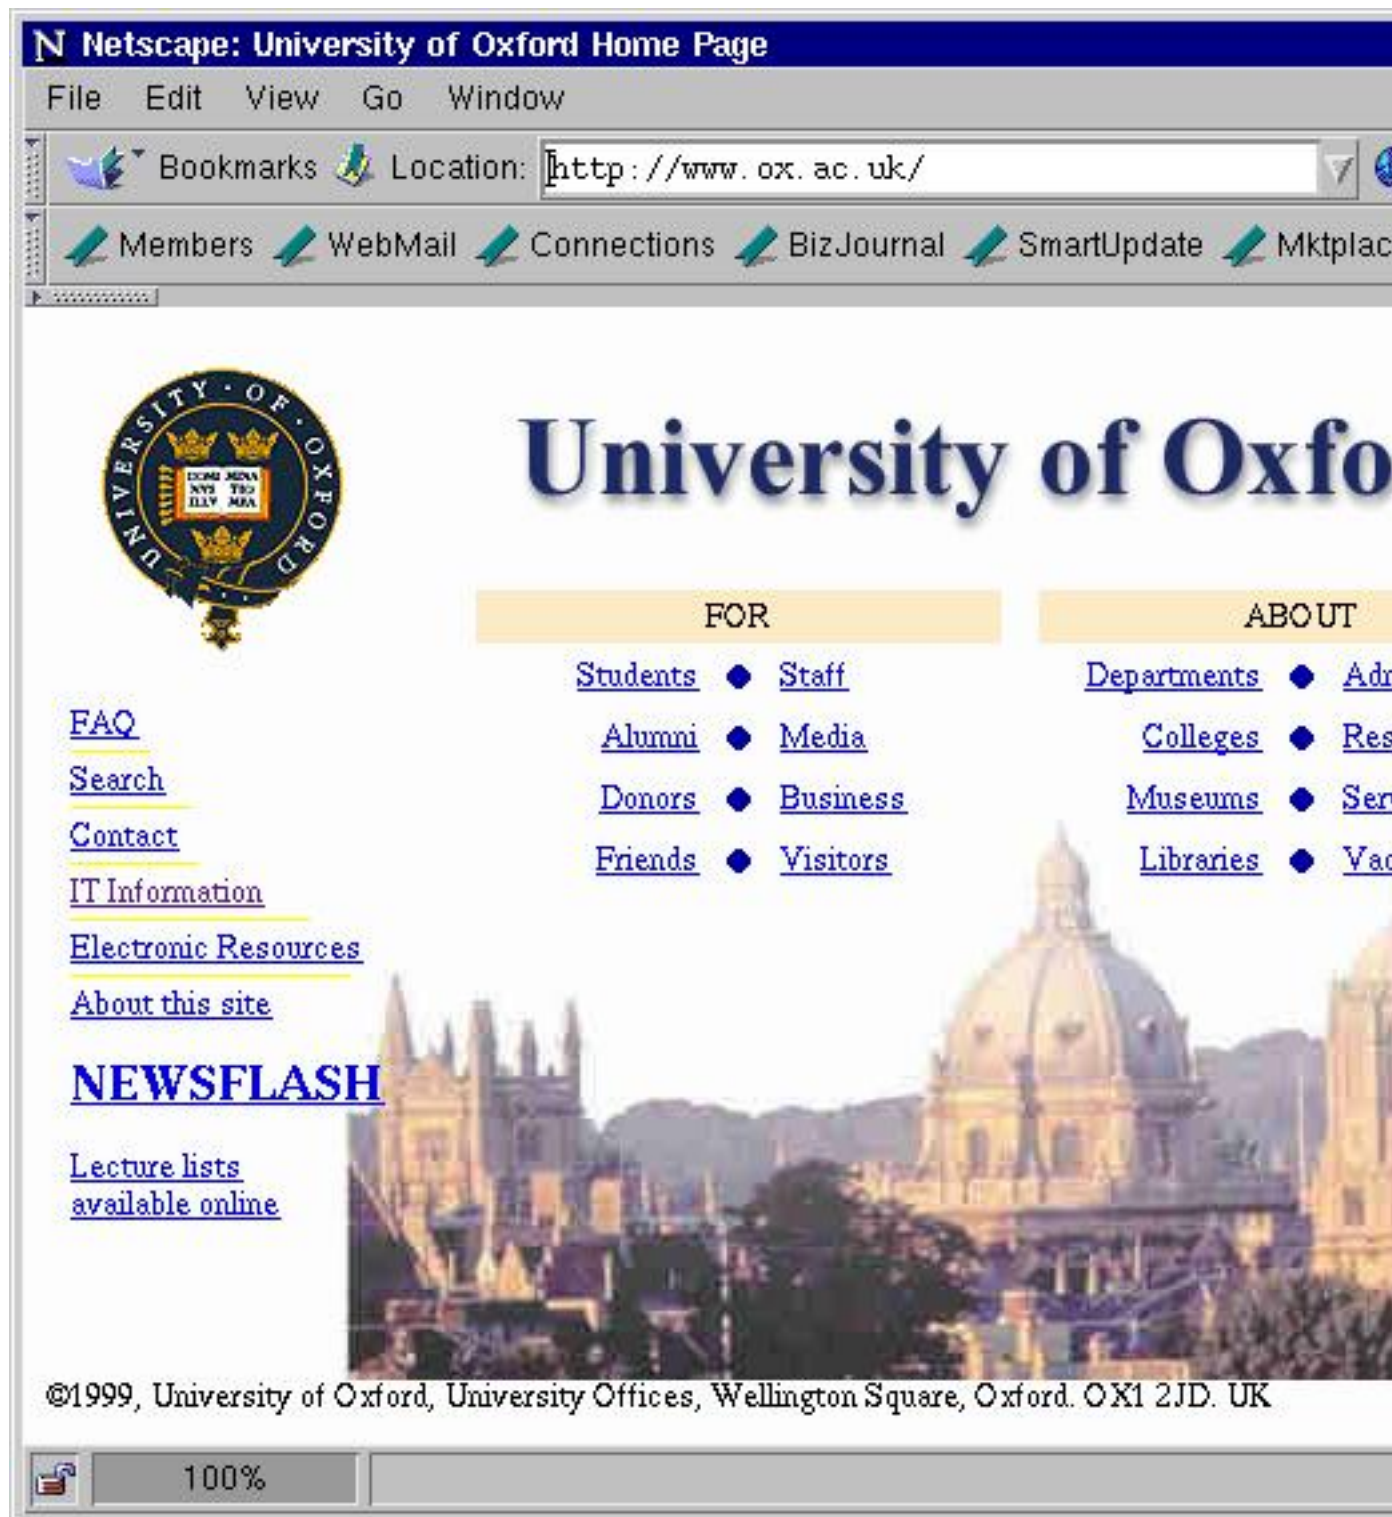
N Netscape: University of Oxford Home Page

File Edit View Go Window

Bookmarks Location: http://www.ox.ac.uk/

Members WebMail Connections BizJournal SmartUpdate Mktplac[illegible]

UNIVERSITY · OF · OXFORD

University of Oxfo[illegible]

FOR

Students ● Staff
Alumni ● Media
Donors ● Business
Friends ● Visitors

ABOUT

Departments ● Adr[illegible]
Colleges ● Res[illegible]
Museums ● Ser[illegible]
Libraries ● Vac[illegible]

FAQ
Search
Contact
IT Information
Electronic Resources
About this site

NEWSFLASH

Lecture lists available online

©1999, University of Oxford, University Offices, Wellington Square, Oxford. OX1 2JD. UK

100%